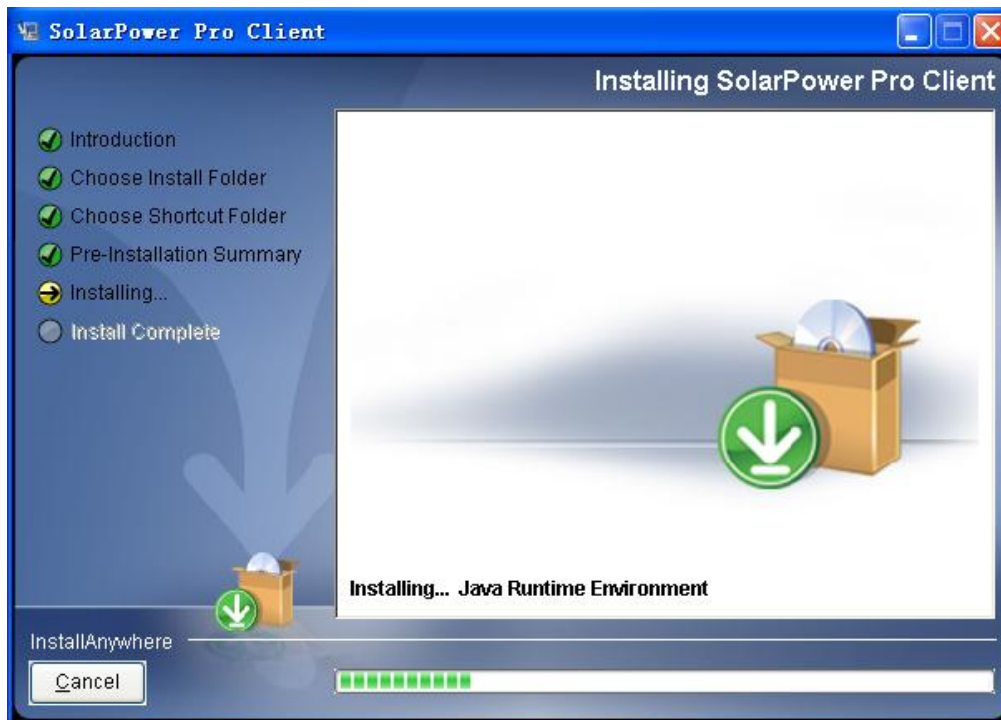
SolarPower Pro Client

Installing SolarPower Pro Client

Introduction
Choose Install Folder
Choose Shortcut Folder
Pre-Installation Summary
Installing...
Install Complete

Installing... Java Runtime Environment

InstallAnywhere

Cancel